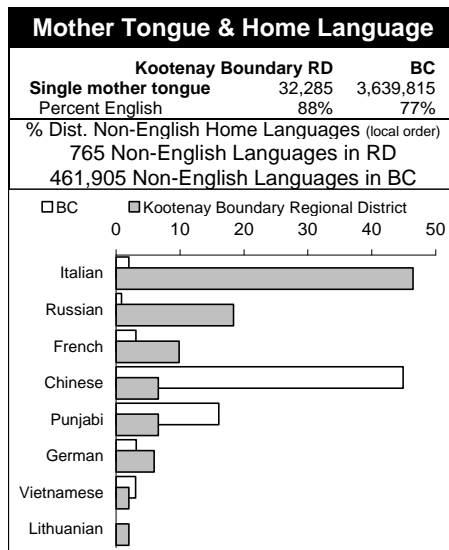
Mother Tongue & Home Language

| | Kootenay Boundary RD | BC |
|---|---|---|
| Single mother tongue | 32,285 | 3,639,815 |
| Percent English | 88% | 77% |

% Dist. Non-English Home Languages (local order)
765 Non-English Languages in RD
461,905 Non-English Languages in BC

BC
Kootenay Boundary Regional District

0 10 20 30 40 50

Italian
Russian
French
Chinese
Punjabi
German
Vietnamese
Lithuanian